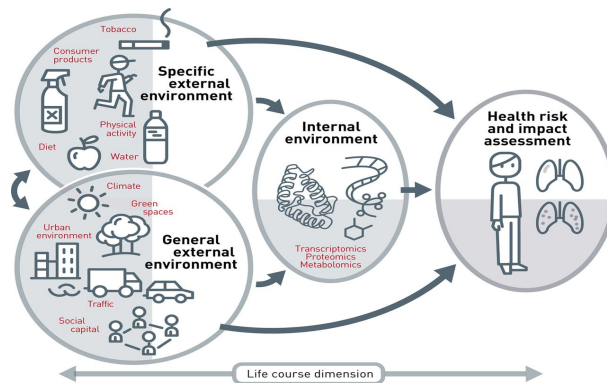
Tobacco

Consumer products

Specific external environment

Physical activity

Diet

Water

Climate

Green spaces

Urban environment

General external environment

Traffic

Social capital

Internal environment

Transcriptomics
Proteomics
Metabolomics

Health risk and impact assessment

Life course dimension